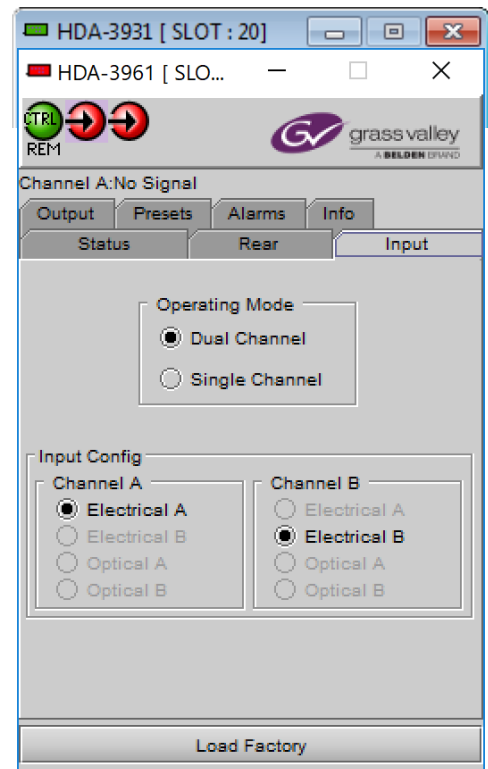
HDA-3931 [ SLOT : 20]

HDA-3961 [ SLO...

CTRL
REM

grass valley
A BELDEN BRAND

Channel A:No Signal

Output | Presets | Alarms | Info
Status | Rear | Input

Operating Mode
Dual Channel
Single Channel

Input Config
Channel A
Electrical A
Electrical B
Optical A
Optical B

Channel B
Electrical A
Electrical B
Optical A
Optical B

Load Factory